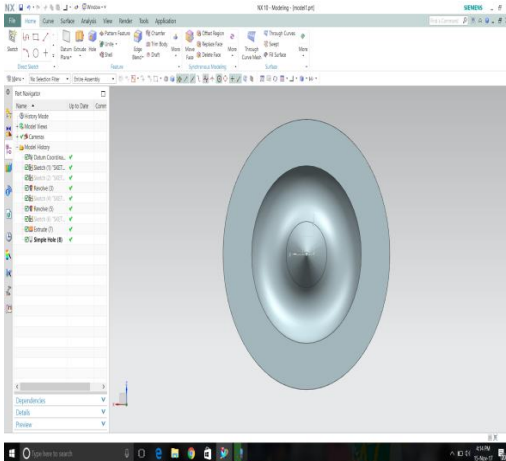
NX Window NX 10 - Modeling - [model1.prt] SIEMENS

File Home Curve Surface Analysis View Render Tools Application

Sketch Datum Plane Extrude Hole Pattern Feature Unite Shell Edge Blend Chamfer Trim Body Draft More Move Face Offset Region Replace Face Delete Face More Through Curve Mesh Through Curves Swept N-Sided Surface More

Direct Sketch Feature Synchronous Modeling Surface

Menu No Selection Filter Entire Assembly

Part Navigator

Name Up to Date Comr

History Mode
Model Views
Cameras
Model History
Datum Coordina... ✓
Sketch (1) "SKET... ✓
Sketch (2) "SKET... ✓
Revolve (3) ✓
Sketch (4) "SKET... ✓
Revolve (5) ✓
Sketch (6) "SKET... ✓
Extrude (7) ✓
Simple Hole (8) ✓

Dependencies
Details
Preview

Type here to search

4:54 PM 15-Nov-17